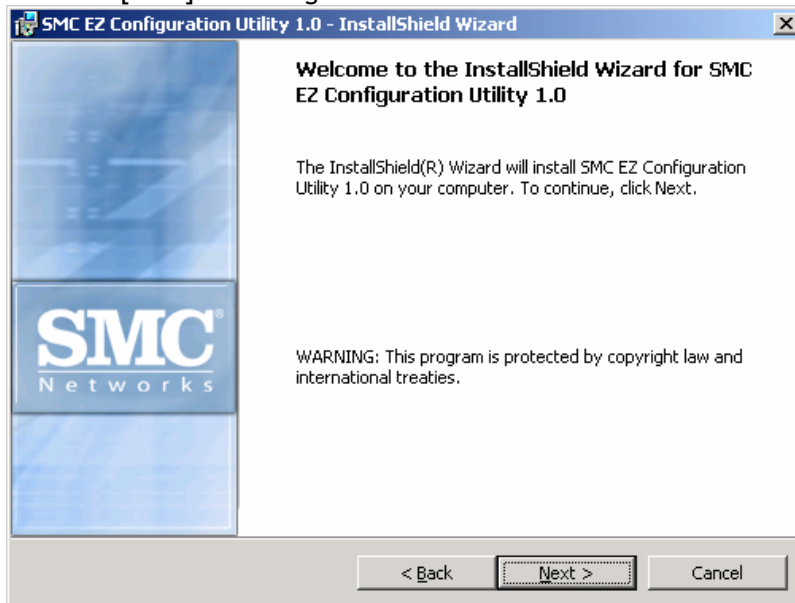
SMC EZ Configuration Utility 1.0 - InstallShield Wizard

SMC® Networks

Welcome to the InstallShield Wizard for SMC EZ Configuration Utility 1.0

The InstallShield(R) Wizard will install SMC EZ Configuration Utility 1.0 on your computer. To continue, click Next.

WARNING: This program is protected by copyright law and international treaties.

< Back

Next >

Cancel